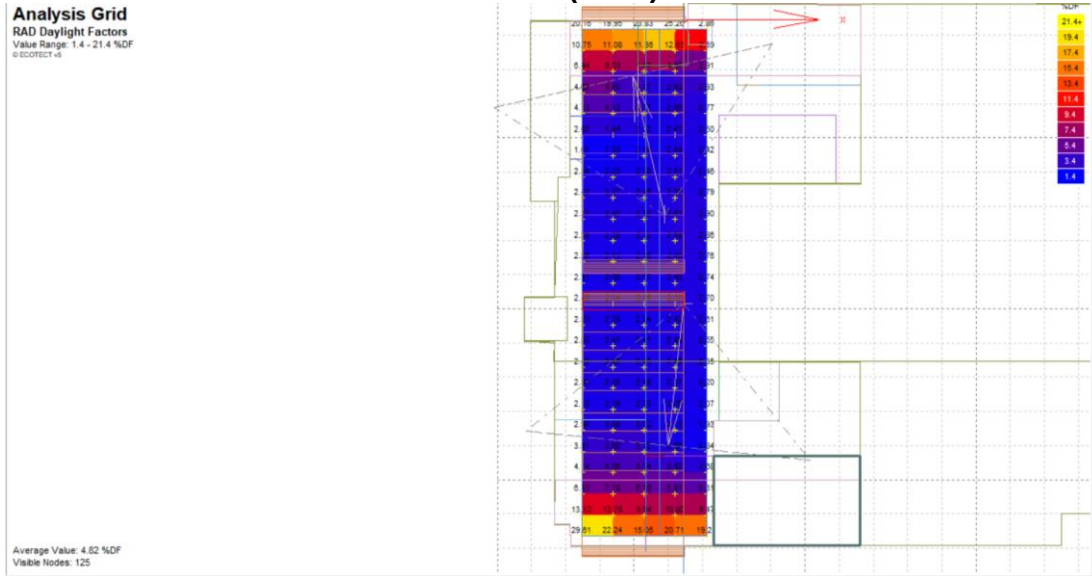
Analysis Grid
RAD Daylight Factors
Value Range: 1.4 - 21.4 %DF
© ECOTECT v5

%DF
21.4+
19.4
17.4
15.4
13.4
11.4
9.4
7.4
5.4
3.4
1.4

20.16 19.36 20.83 25.26 2.86
10.78 11.08 11.36 12.67 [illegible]

Average Value: 4.82 %DF
Visible Nodes: 125

29.61 22.24 15.05 20.71 19.2